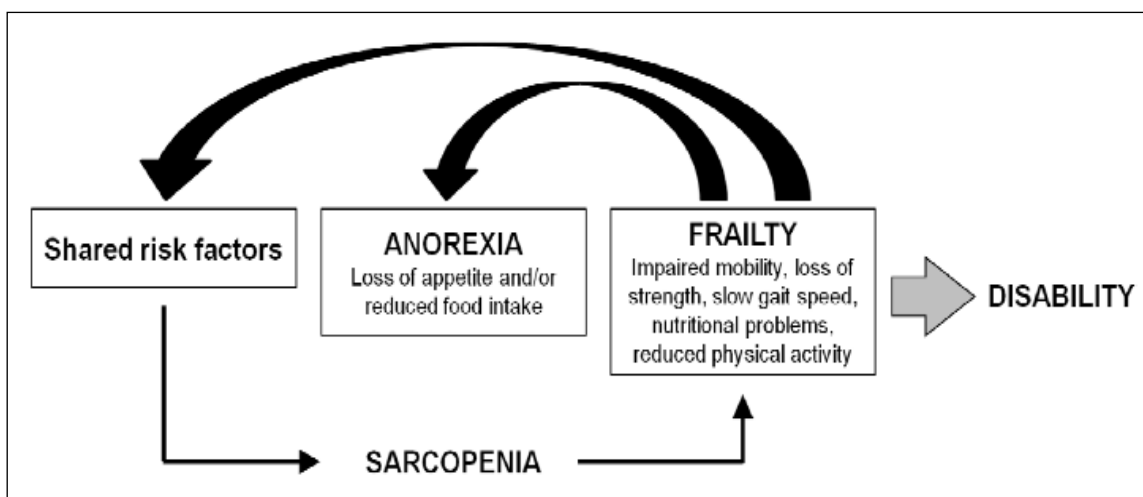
Shared risk factors

ANOREXIA
Loss of appetite and/or reduced food intake

FRAILTY
Impaired mobility, loss of strength, slow gait speed, nutritional problems, reduced physical activity

DISABILITY

SARCOPENIA